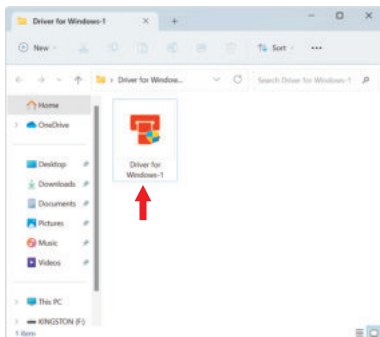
Driver for Windows-1

New

Sort

> Driver for Window...

Search Driver for Windows-1

Home

OneDrive

Desktop

Downloads

Documents

Pictures

Music

Videos

This PC

KINGSTON (F:)

1 item

Driver for Windows-1